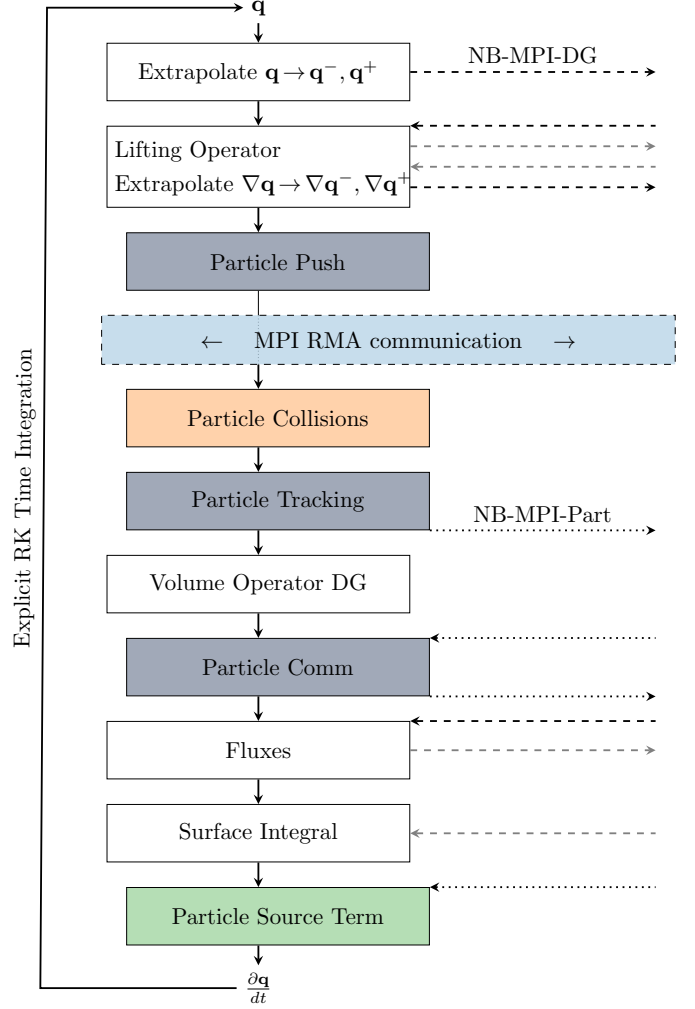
$\mathbf{q}$

Extrapolate $\mathbf{q} \rightarrow \mathbf{q}^-, \mathbf{q}^+$

NB-MPI-DG

Lifting Operator
Extrapolate $\nabla\mathbf{q} \rightarrow \nabla\mathbf{q}^-, \nabla\mathbf{q}^+$

Particle Push

← MPI RMA communication →

Particle Collisions

Particle Tracking

NB-MPI-Part

Volume Operator DG

Particle Comm

Fluxes

Surface Integral

Particle Source Term

$\frac{\partial \mathbf{q}}{dt}$

Explicit RK Time Integration